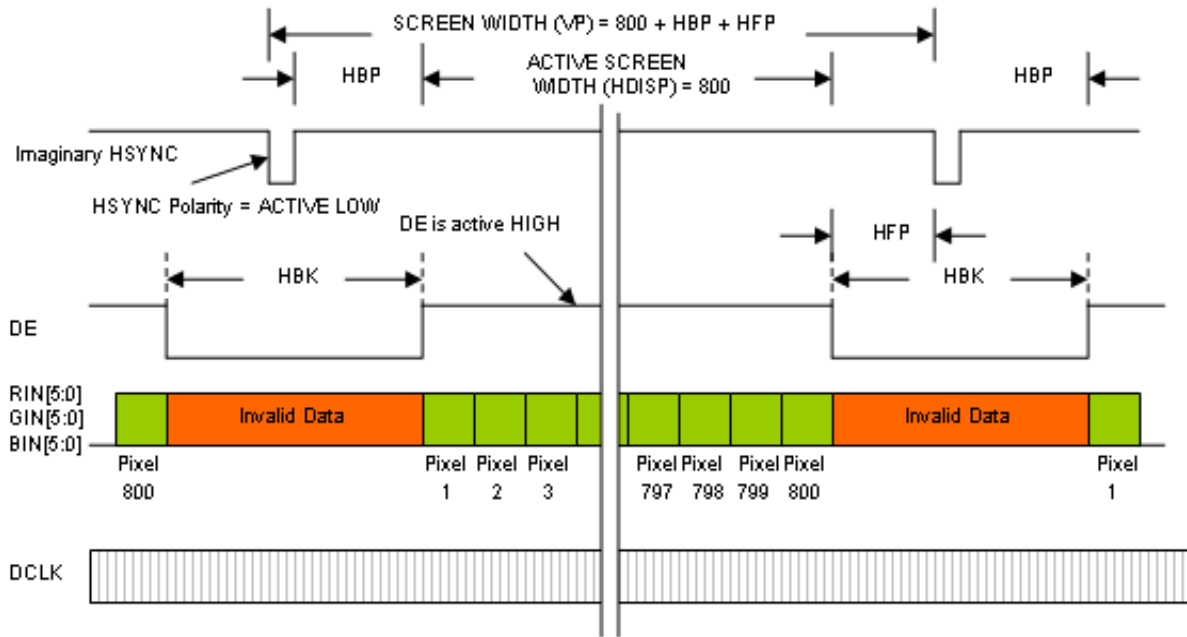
SCREEN WIDTH (VP) = 800 + HBP + HFP

HBP

ACTIVE SCREEN WIDTH (HDISP) = 800

HBP

Imaginary HSYNC

HSYNC Polarity = ACTIVE LOW

DE is active HIGH

HFP

HBK

HBK

DE

RIN[5:0]
GIN[5:0]
BIN[5:0]

Invalid Data

Invalid Data

Pixel 800

Pixel 1

Pixel 2

Pixel 3

Pixel 797

Pixel 798

Pixel 799

Pixel 800

Pixel 1

DCLK